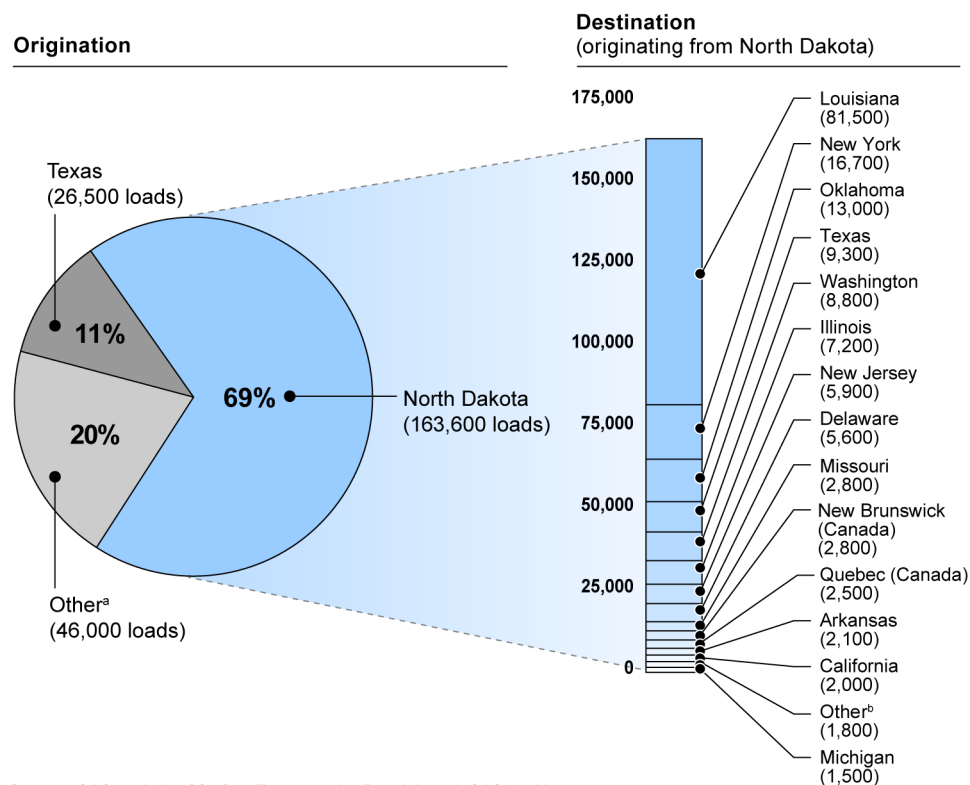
Origination

Texas
(26,500 loads)

11%

20%

69%

North Dakota
(163,600 loads)

Other$^{a}$
(46,000 loads)

Destination
(originating from North Dakota)

175,000
150,000
125,000
100,000
75,000
50,000
25,000
0

Louisiana
(81,500)
New York
(16,700)
Oklahoma
(13,000)
Texas
(9,300)
Washington
(8,800)
Illinois
(7,200)
New Jersey
(5,900)
Delaware
(5,600)
Missouri
(2,800)
New Brunswick
(Canada)
(2,800)
Quebec (Canada)
(2,500)
Arkansas
(2,100)
California
(2,000)
Other$^{b}$
(1,800)
Michigan
(1,500)

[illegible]